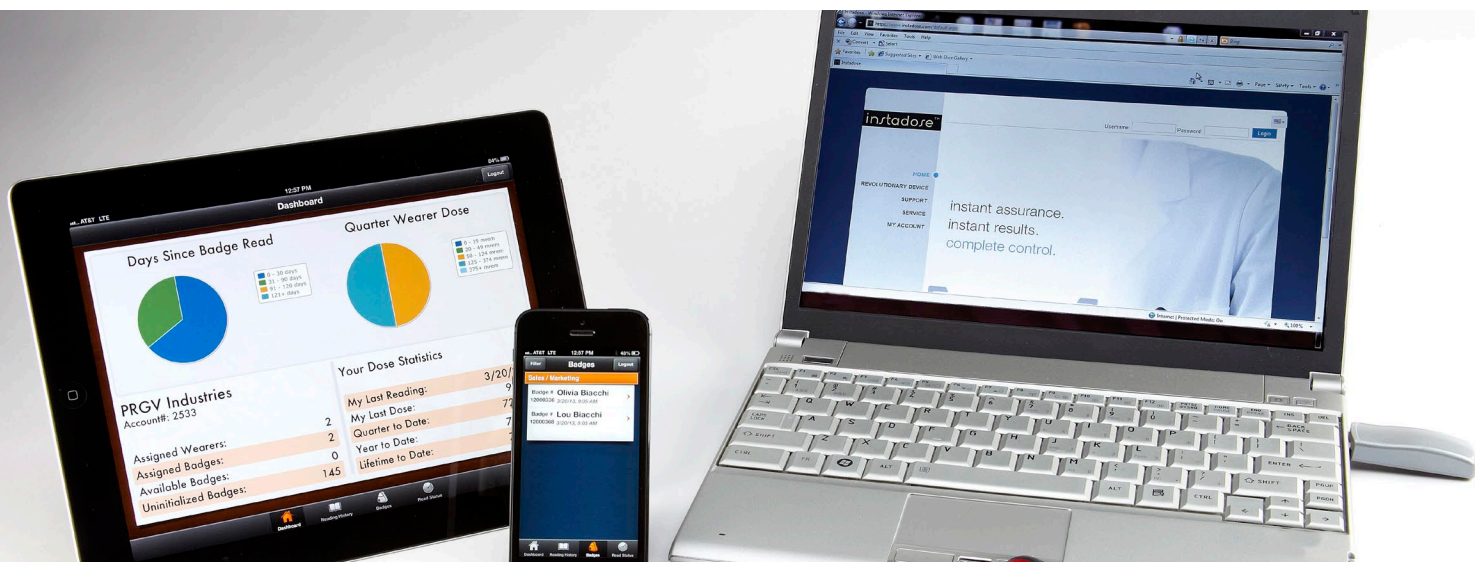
AT&T LTE
12:57 PM
84%
Logout
Dashboard

Days Since Badge Read
0 - 30 days
31 - 90 days
91 - 120 days
121+ days

Quarter Wearer Dose
0 - 19 mrem
20 - 49 mrem
50 - 124 mrem
125 - 374 mrem
375+ mrem

PRGV Industries
Account#: 2533

Assigned Wearers: 2
Assigned Badges: 2
Available Badges: 0
Uninitialized Badges: 145

Your Dose Statistics
My Last Reading: 3/20/
My Last Dose: 9
Quarter to Date: 72
Year to Date: 7
Lifetime to Date: 7

Dashboard
Reading History
Badges
Read Status

AT&T LTE
12:57 PM
48%
Filter
Badges
Logout
Sales / Marketing
Badge # 12000336 Olivia Biacchi 3/20/13, 9:00 AM
Badge # 12000368 Lou Biacchi 3/20/13, 9:00 AM
Dashboard
Reading History
Badges
Read Status

instadose
Username
Password
Login
HOME
REVOLUTIONARY DEVICE
SUPPORT
SERVICE
MY ACCOUNT
instant assurance.
instant results.
complete control.
Internet | Protected Mode: On
100%